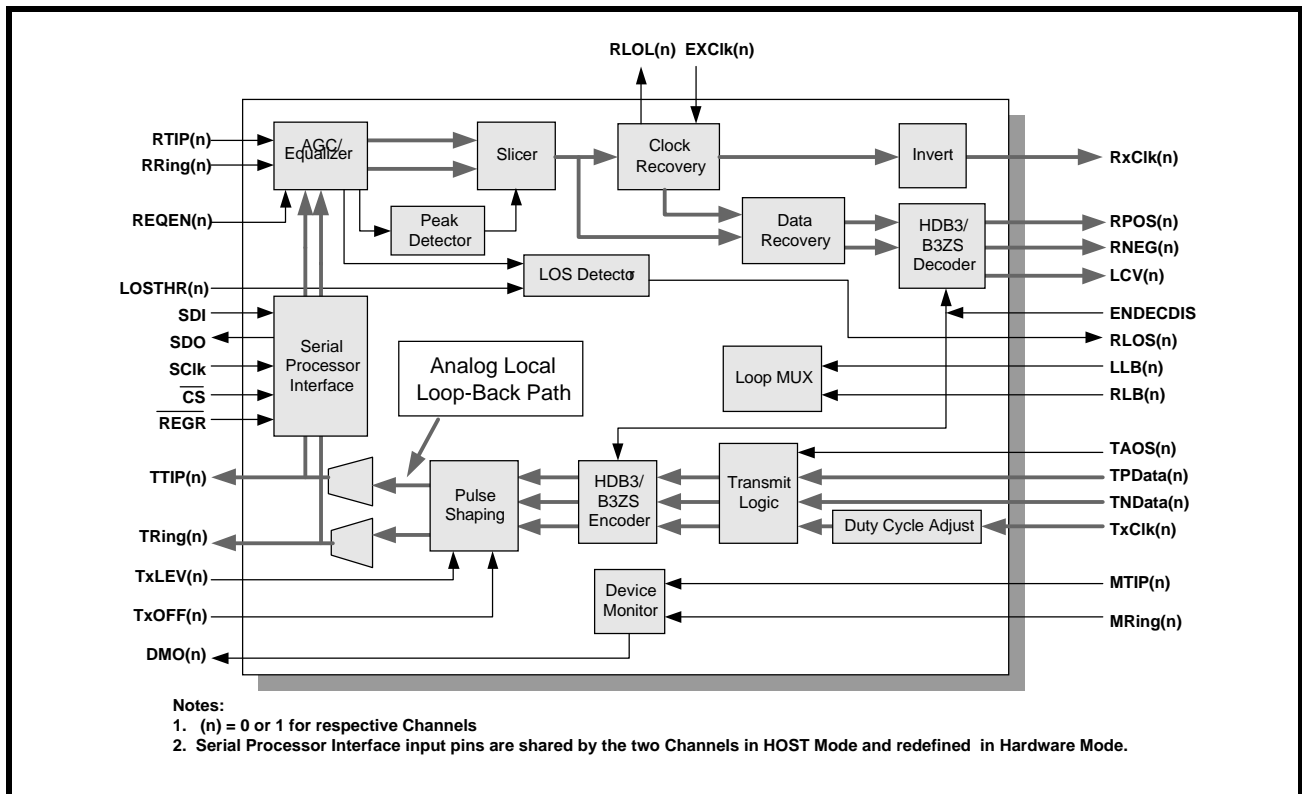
RLOL(n) EXClk(n)

RTIP(n)
RRing(n)
REQEN(n)
LOSTHR(n)
SDI
SDO
SClk
$\overline{CS}$
$\overline{REGR}$
TTIP(n)
TRing(n)
TxLEV(n)
TxOFF(n)
DMO(n)

AGC/ Equalizer
Slicer
Clock Recovery
Invert
Peak Detector
Data Recovery
HDB3/ B3ZS Decoder
LOS Detectoт
Serial Processor Interface
Analog Local Loop-Back Path
Loop MUX
Pulse Shaping
HDB3/ B3ZS Encoder
Transmit Logic
Duty Cycle Adjust
Device Monitor

RxClk(n)
RPOS(n)
RNEG(n)
LCV(n)
ENDECDIS
RLOS(n)
LLB(n)
RLB(n)
TAOS(n)
TPData(n)
TNData(n)
TxClk(n)
MTIP(n)
MRing(n)

Notes:
1. (n) = 0 or 1 for respective Channels
2. Serial Processor Interface input pins are shared by the two Channels in HOST Mode and redefined in Hardware Mode.